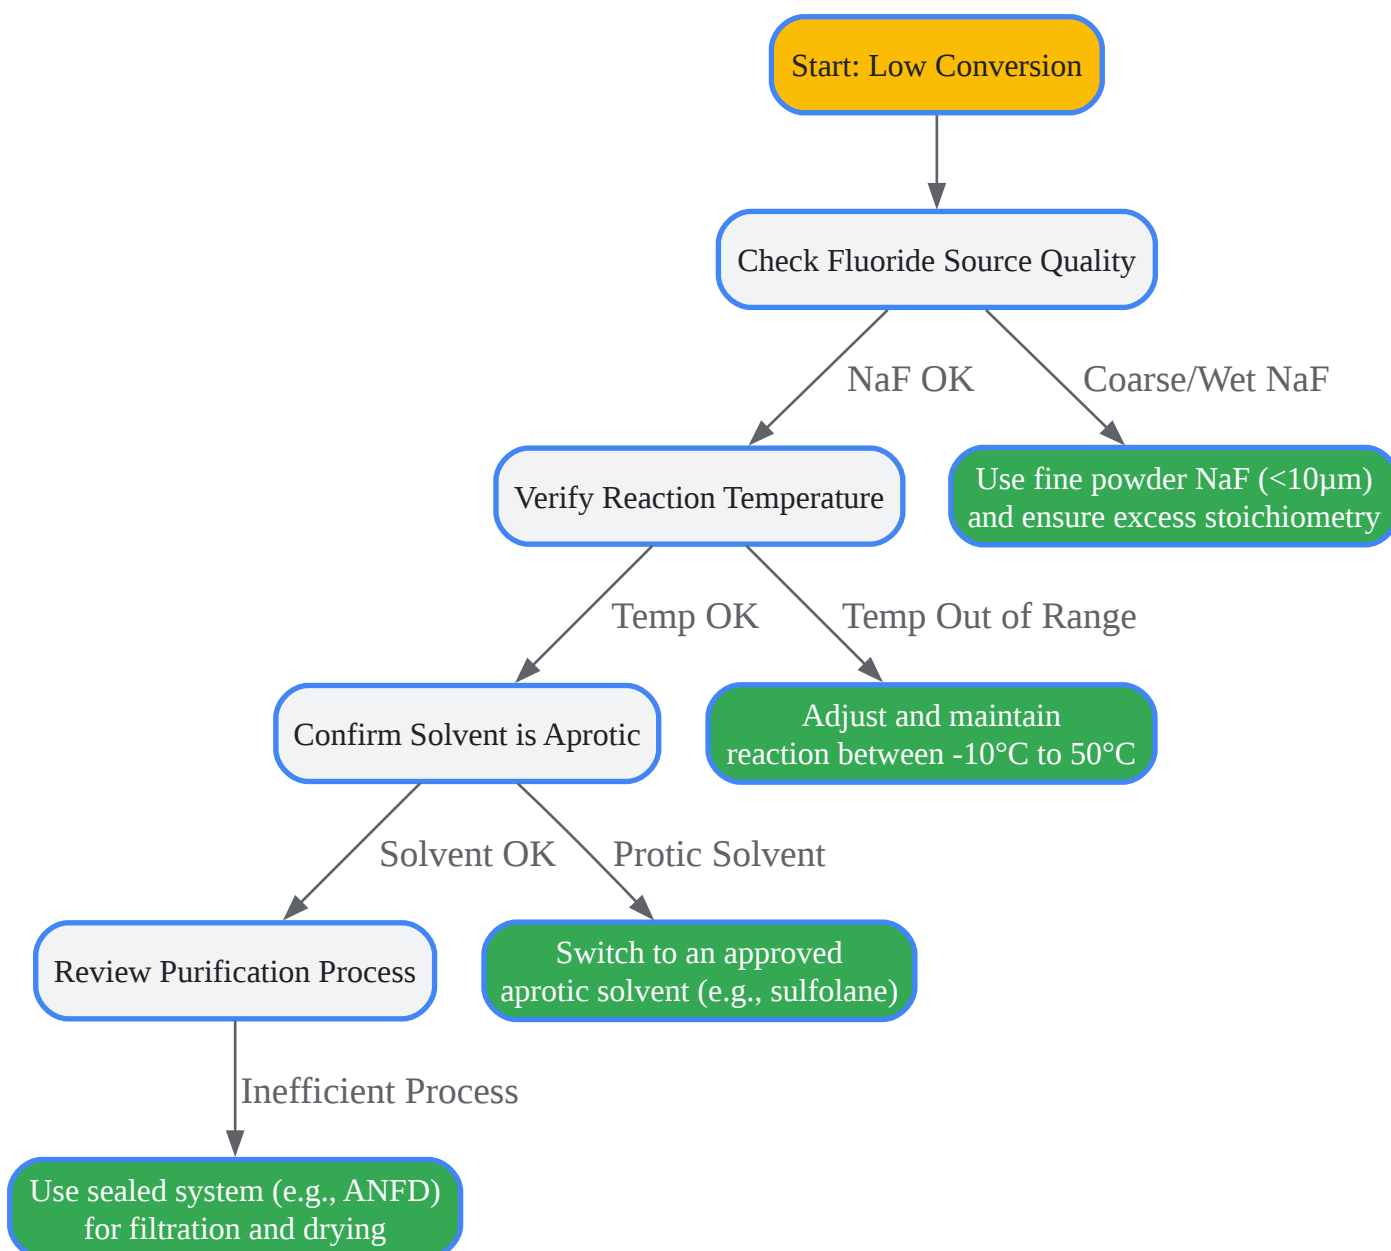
Start: Low Conversion

Check Fluoride Source Quality

NaF OK

Coarse/Wet NaF

Verify Reaction Temperature

Use fine powder NaF (<10µm) and ensure excess stoichiometry

Temp OK

Temp Out of Range

Confirm Solvent is Aprotic

Adjust and maintain reaction between -10°C to 50°C

Solvent OK

Protic Solvent

Review Purification Process

Switch to an approved aprotic solvent (e.g., sulfolane)

Inefficient Process

Use sealed system (e.g., ANFD) for filtration and drying